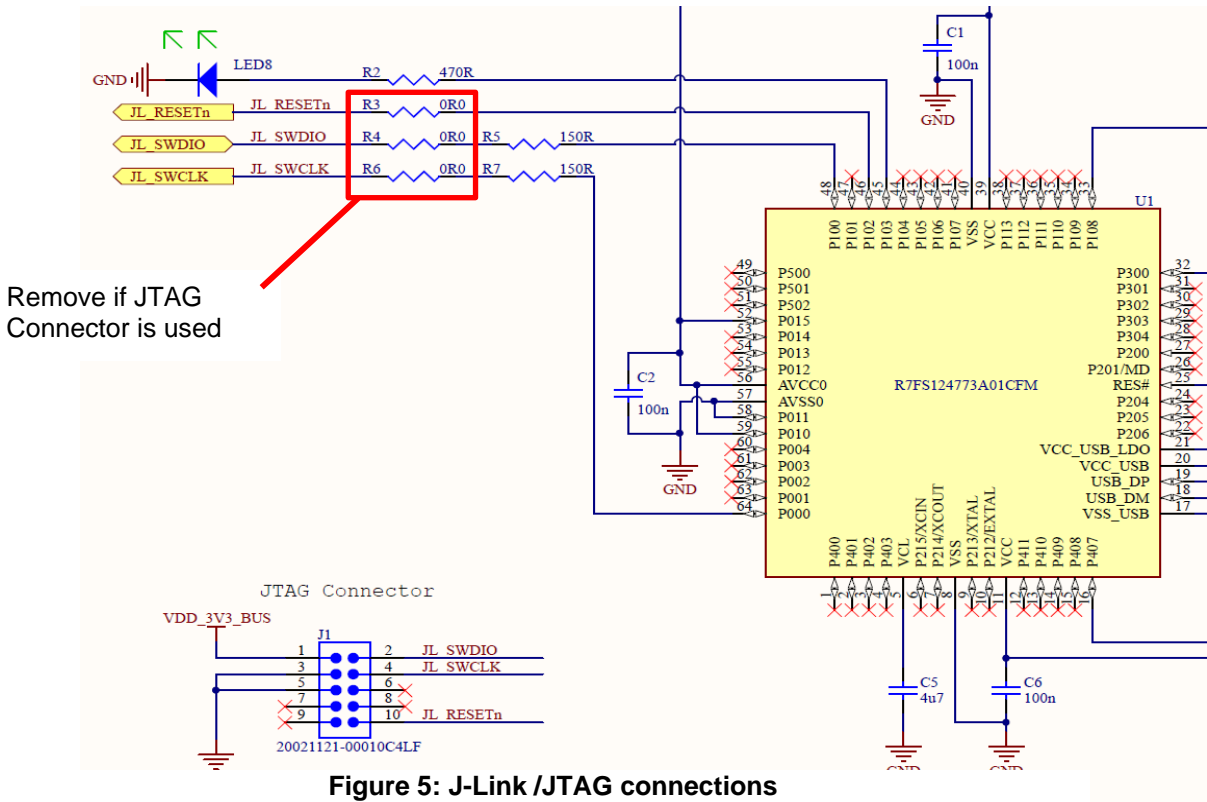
GND
LED8
R2 470R
JL_RESETn
JL_RESETn
R3 0R0
JL_SWDIO
JL_SWDIO
R4 0R0
R5 150R
JL_SWCLK
JL_SWCLK
R6 0R0
R7 150R

Remove if JTAG Connector is used

C1
100n
GND

U1
48 47 46 45 44 43 42 41 40 39 38 37 36 35 34 33
P100 P101 P102 P103 P104 P105 P106 P107 VSS VCC P113 P112 P111 P110 P109 P108

49 P500
50 P501
51 P502
52 P015
53 P014
54 P013
55 P012
56 AVCC0
57 AVSS0
58 P011
59 P010
60 P004
61 P003
62 P002
63 P001
64 P000

R7FS124773A01CFM

P300 32
P301 31
P302 30
P303 29
P304 28
P200 27
P201/MD 26
RES# 25
P204 24
P205 23
P206 22
VCC_USB_LDO 21
VCC_USB 20
USB_DP 19
USB_DM 18
VSS_USB 17

P400 P401 P402 P403 VCL P215/XCIN P214/XCOUT VSS P213/XTAL P212/EXTAL VCC P411 P410 P409 P408 P407
1 2 3 4 5 6 7 8 9 10 11 12 13 14 15 16

C2
100n
GND

C5
4u7
C6
100n
GND
GND

JTAG Connector
VDD_3V3_BUS
J1
1 2 JL_SWDIO
3 4 JL_SWCLK
5 6
7 8
9 10 JL_RESETn
20021121-00010C4LF

Figure 5: J-Link /JTAG connections